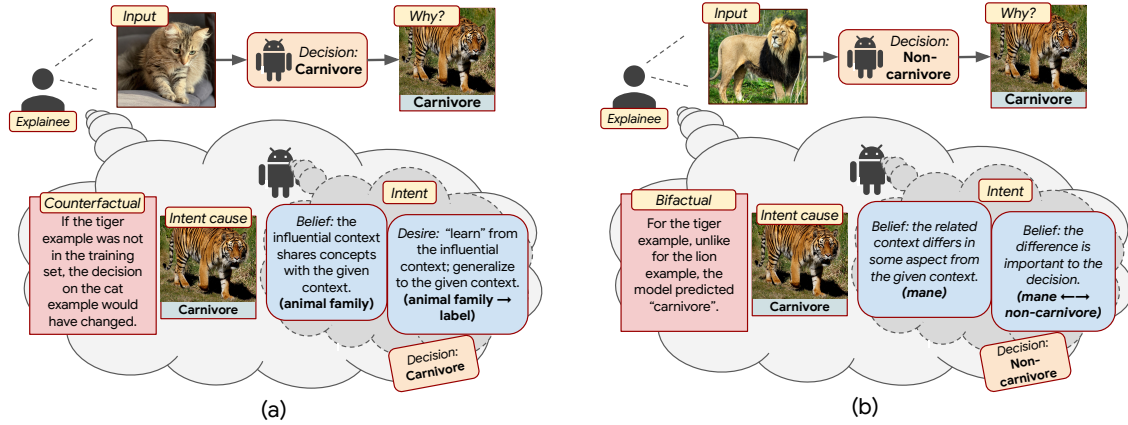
Input

Decision: Carnivore

Why?

Carnivore

Explainee

Counterfactual

If the tiger example was not in the training set, the decision on the cat example would have changed.

Intent cause

Carnivore

Intent

Belief: the influential context shares concepts with the given context. (animal family)

Desire: "learn" from the influential context; generalize to the given context. (animal family → label)

Decision: Carnivore

(a)

Input

Decision: Non-carnivore

Why?

Carnivore

Explainee

Bifactual

For the tiger example, unlike for the lion example, the model predicted "carnivore".

Intent cause

Carnivore

Intent

Belief: the related context differs in some aspect from the given context. (mane)

Belief: the difference is important to the decision. (mane ⟷ non-carnivore)

Decision: Non-carnivore

(b)